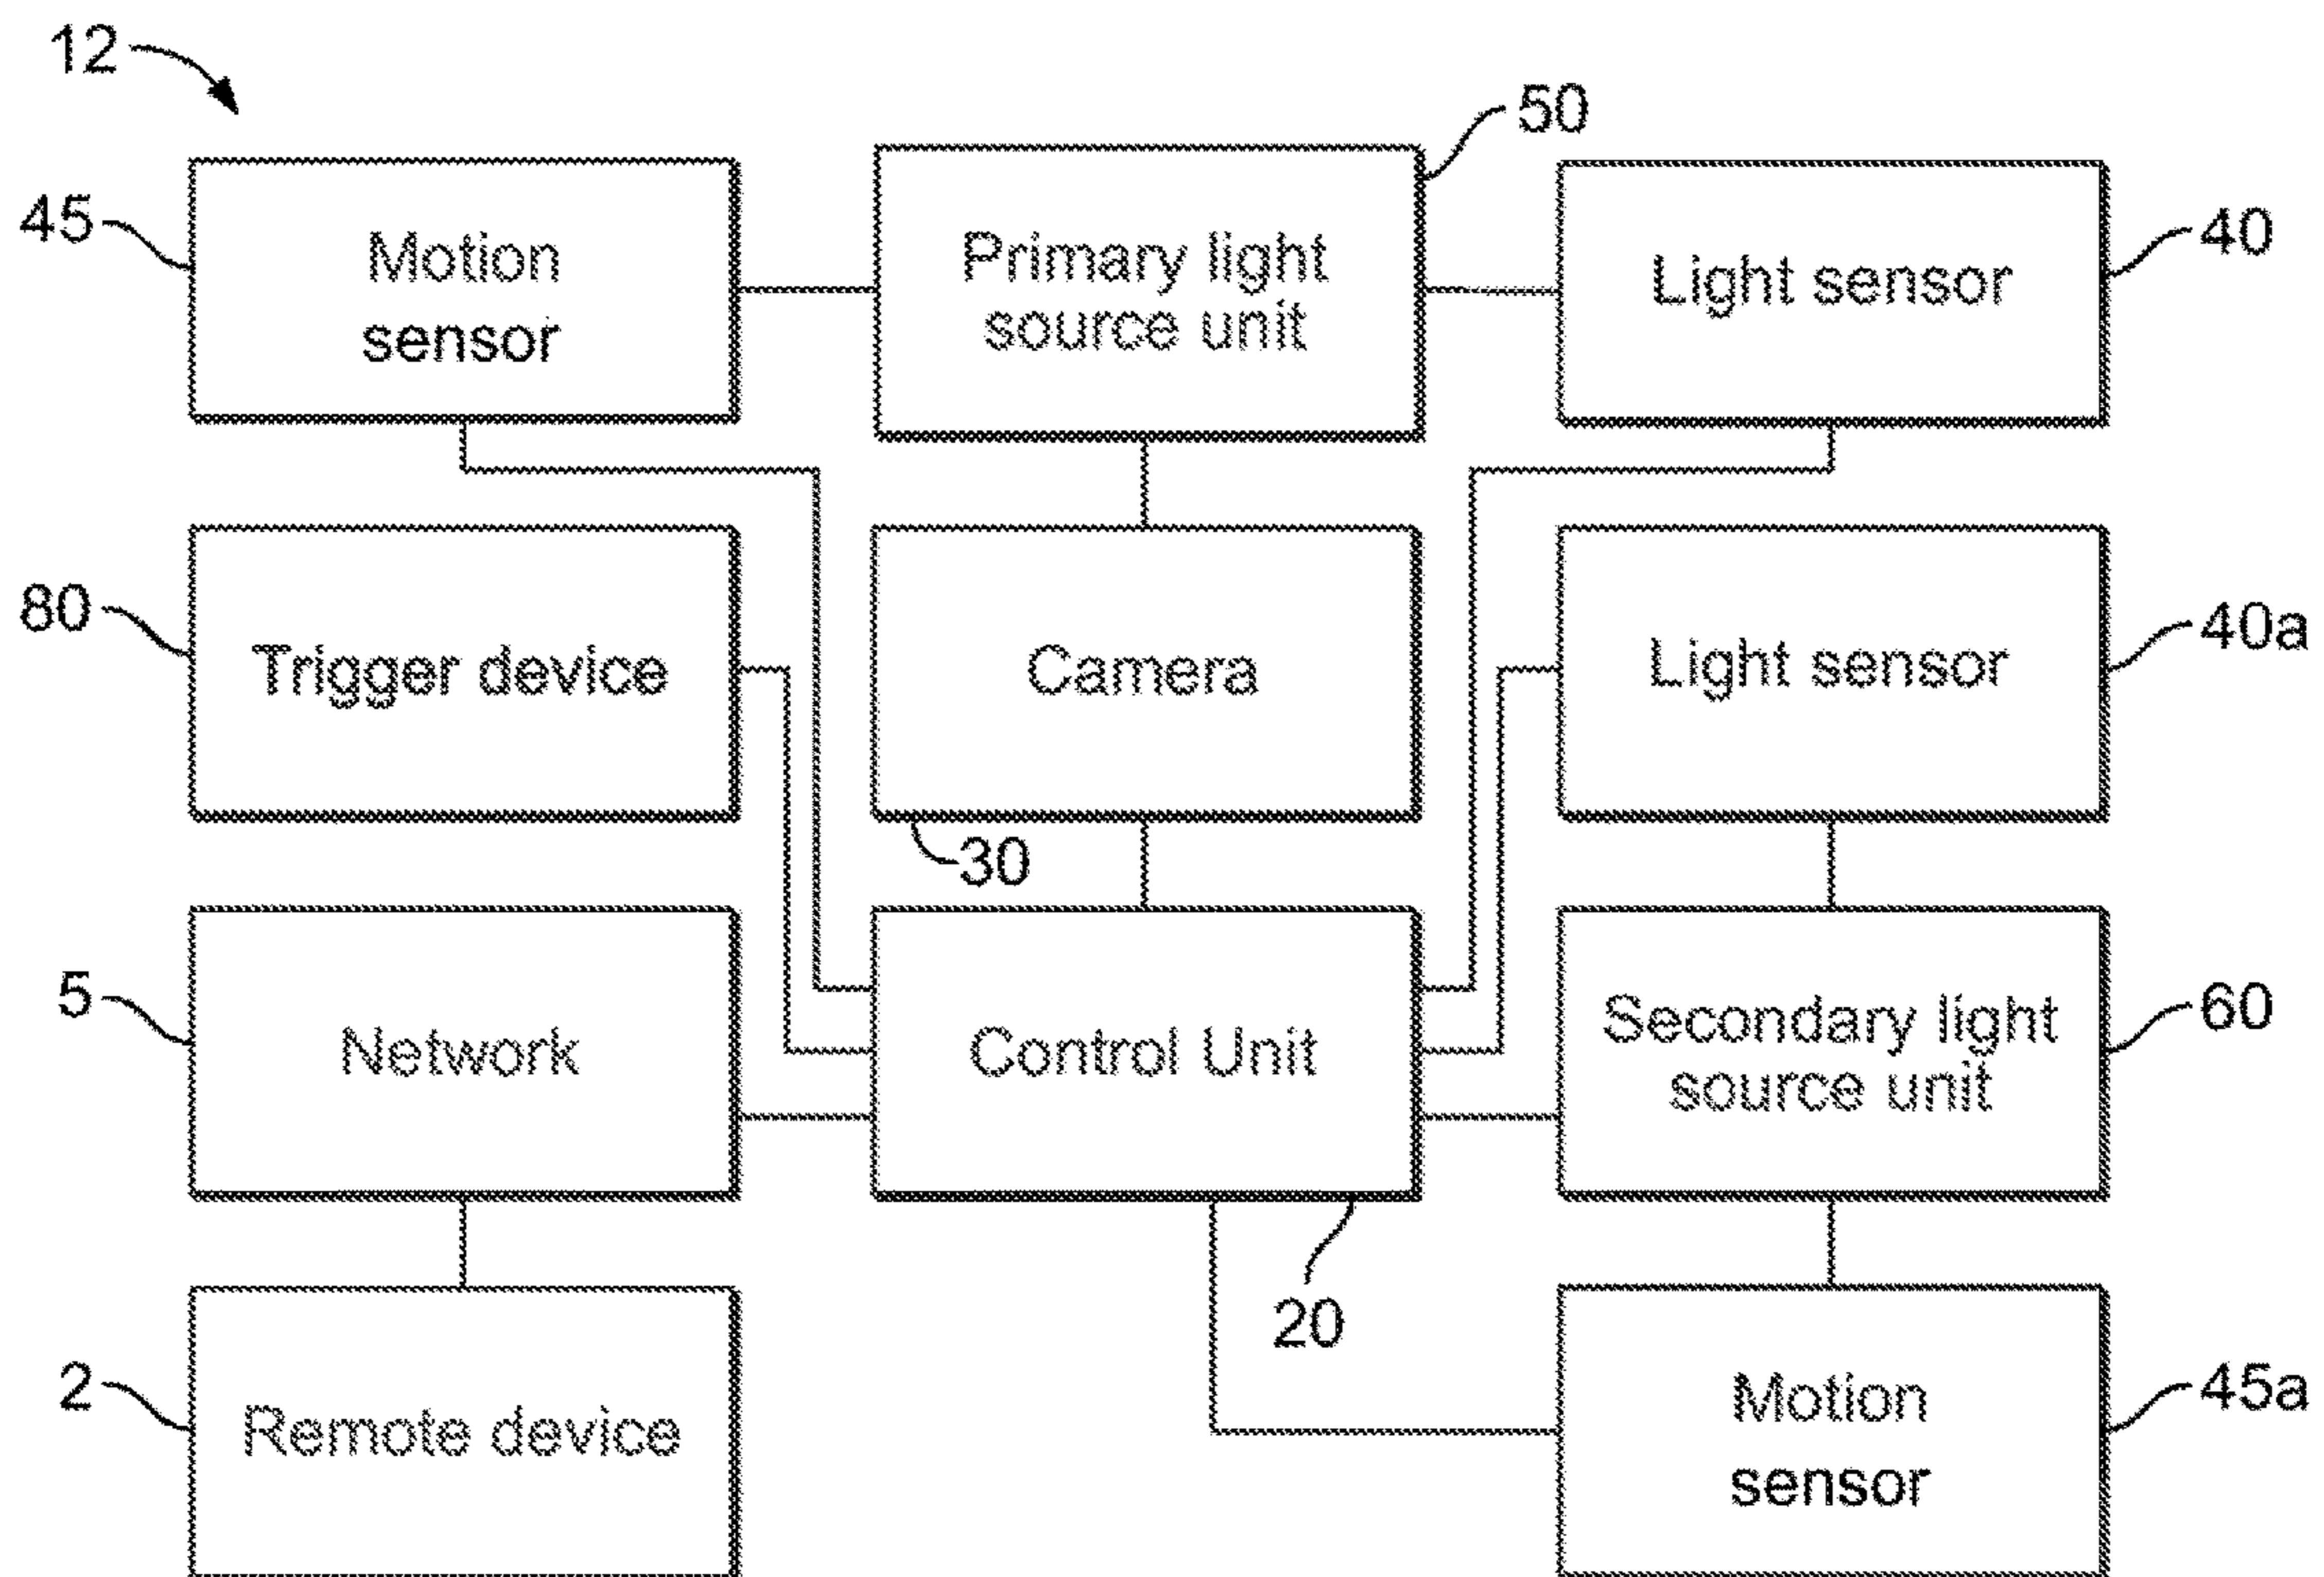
12

50

45

Motion sensor

Primary light source unit

Light sensor

40

80

Trigger device

Camera

Light sensor

40a

30

5

Network

Control Unit

Secondary light source unit

60

20

2

Remote device

Motion sensor

45a